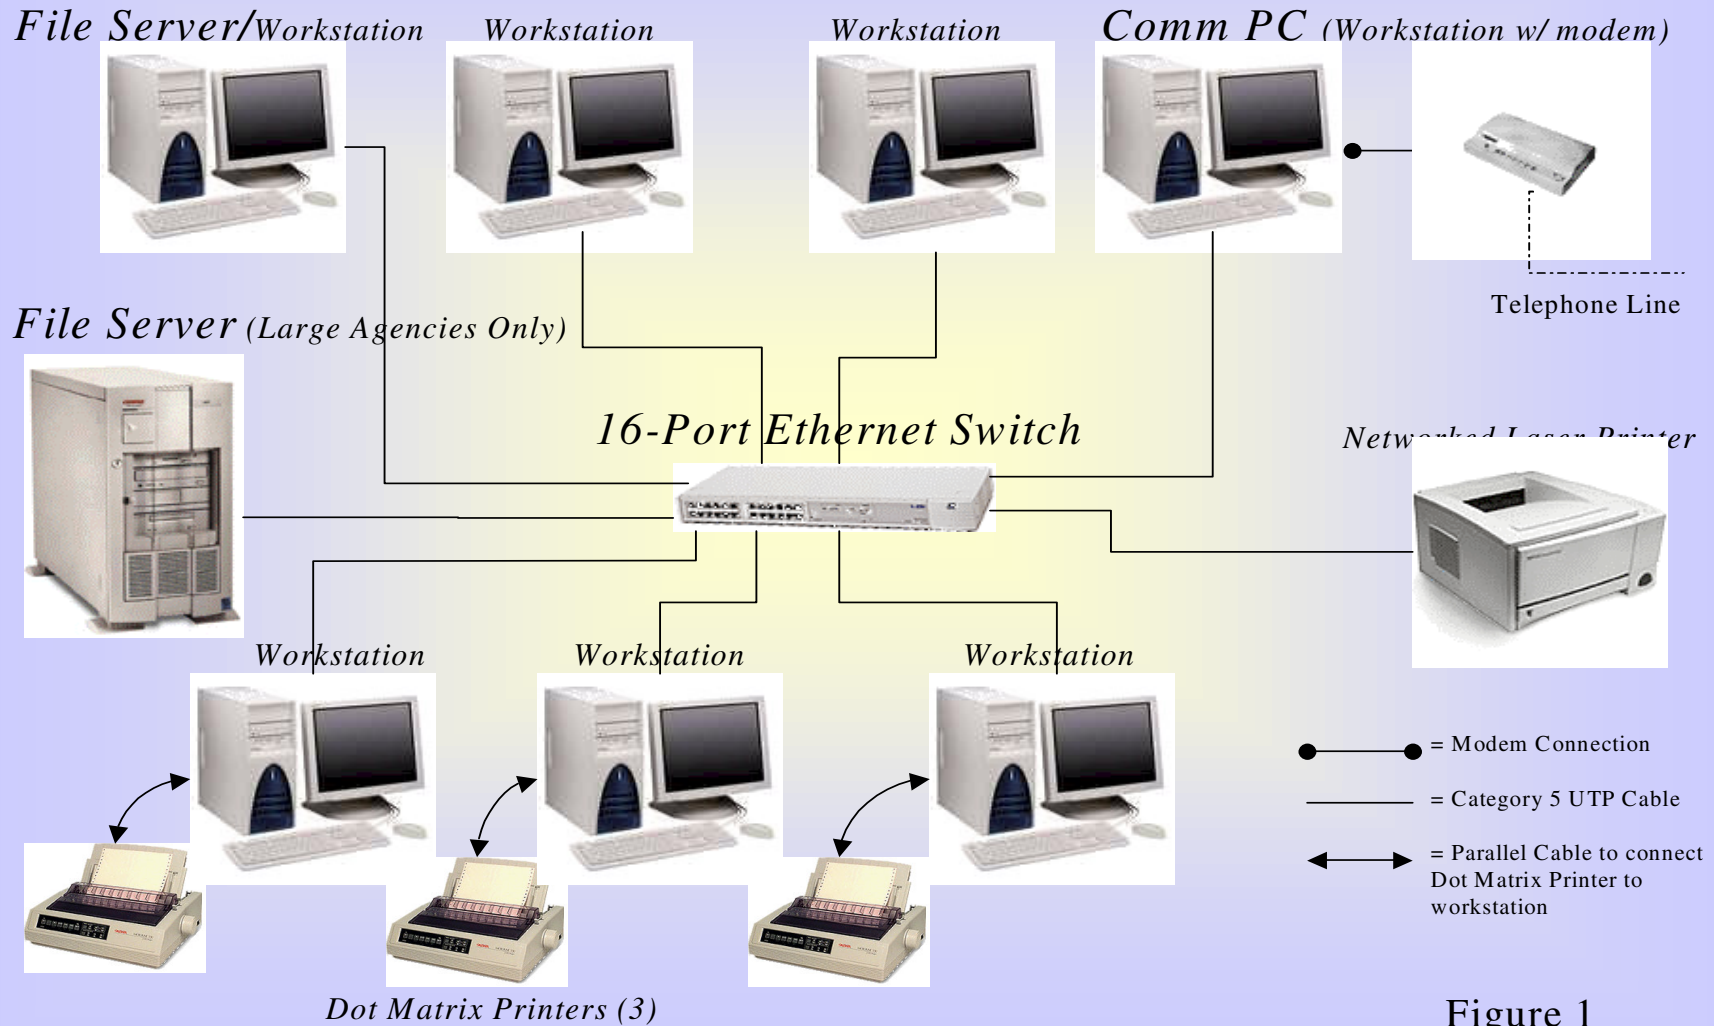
File Server/Workstation

Workstation

Workstation

Comm PC (Workstation w/ modem)

Telephone Line

File Server (Large Agencies Only)

16-Port Ethernet Switch

Networked Laser Printer

Workstation

Workstation

Workstation

= Modem Connection

= Category 5 UTP Cable

= Parallel Cable to connect Dot Matrix Printer to workstation

Dot Matrix Printers (3)

Figure 1